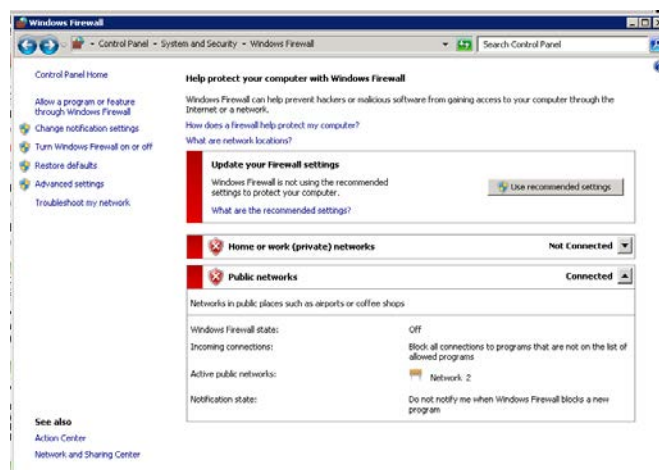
Windows Firewall

Control Panel ▸ System and Security ▸ Windows Firewall

Search Control Panel

Control Panel Home

Allow a program or feature through Windows Firewall

Change notification settings

Turn Windows Firewall on or off

Restore defaults

Advanced settings

Troubleshoot my network

Help protect your computer with Windows Firewall

Windows Firewall can help prevent hackers or malicious software from gaining access to your computer through the Internet or a network.

How does a firewall help protect my computer?

What are network locations?

Update your Firewall settings

Windows Firewall is not using the recommended settings to protect your computer.

Use recommended settings

What are the recommended settings?

Home or work (private) networks

Not Connected

Public networks

Connected

Networks in public places such as airports or coffee shops

| | |
|---|---|
| Windows Firewall state: | Off |
| Incoming connections: | Block all connections to programs that are not on the list of allowed programs |
| Active public networks: | Network 2 |
| Notification state: | Do not notify me when Windows Firewall blocks a new program |

See also

Action Center

Network and Sharing Center